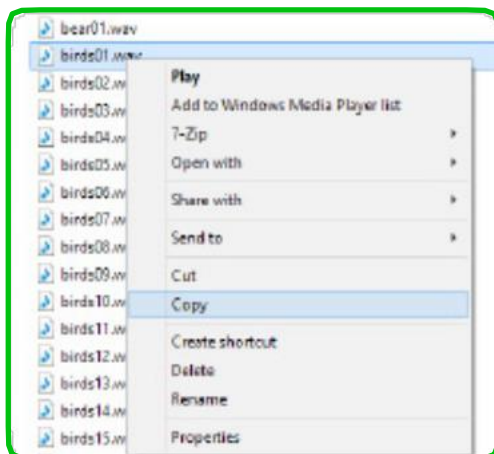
bear01.wav
birds01.wav
birds02.w
birds03.w
birds04.w
birds05.w
birds06.w
birds07.w
birds08.w
birds09.w
birds10.w
birds11.w
birds12.w
birds13.w
birds14.w
birds15.w

Play
Add to Windows Media Player list
7-Zip
Open with
Share with
Send to
Cut
Copy
Create shortcut
Delete
Rename
Properties